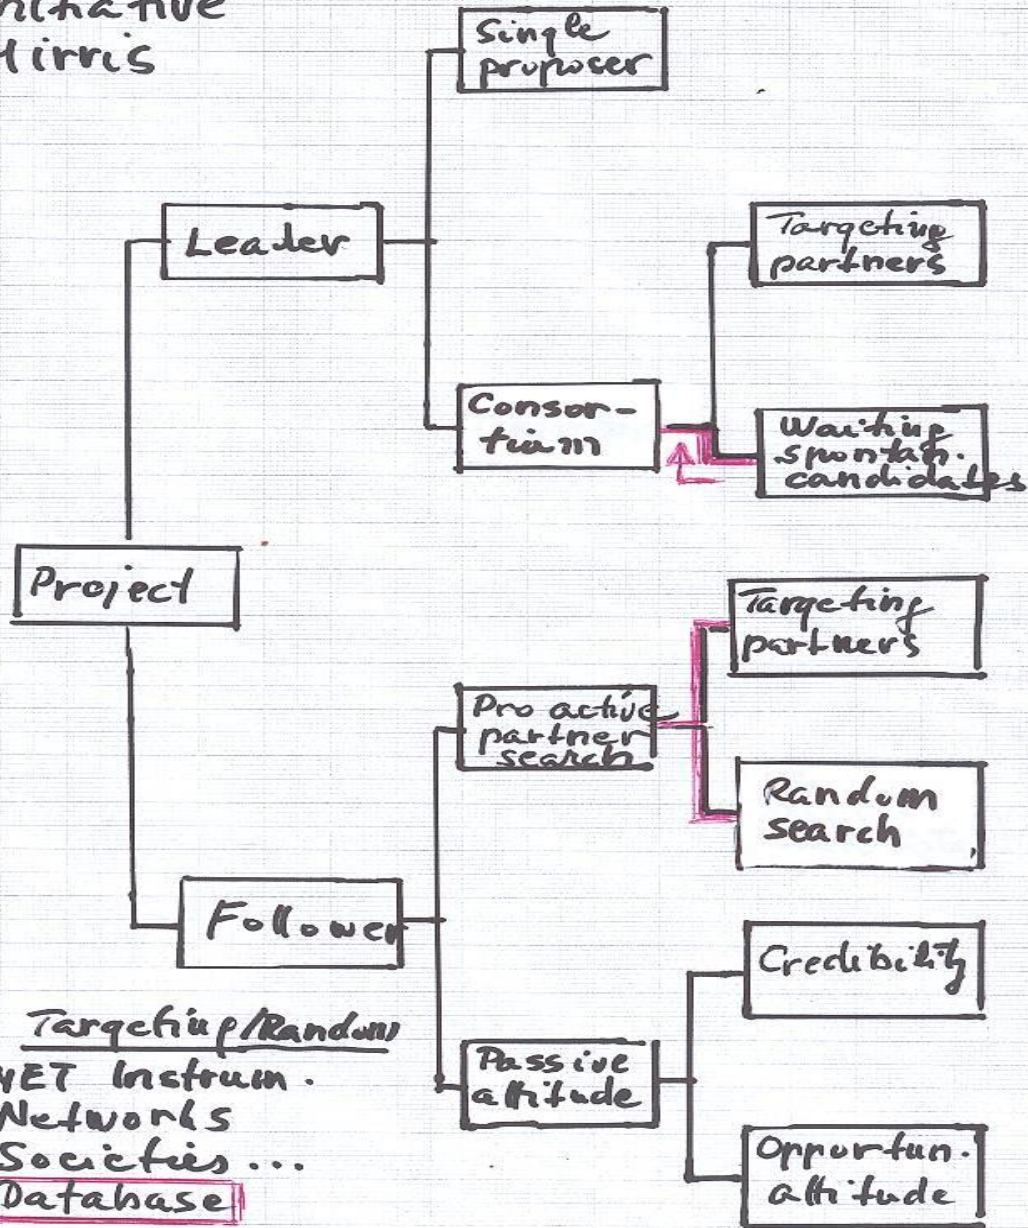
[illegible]nitiative
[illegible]lirris

Single proposer

Leader

Targeting partners

Consortium

Waiting spontan. candidates

Project

Targeting partners

Pro active partner search

Random search

Follower

Credibility

Targeting/Random
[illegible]ET Instrum.
Networks
Societies ...
Database

Passive attitude

Opportun. attitude